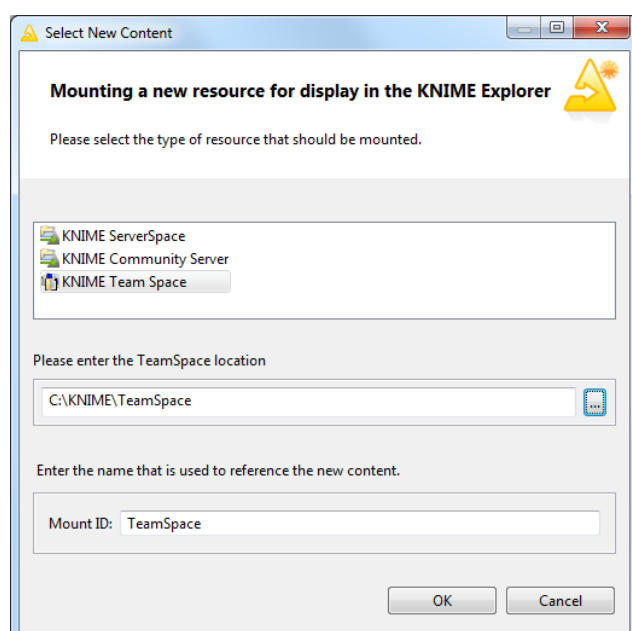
Select New Content

Mounting a new resource for display in the KNIME Explorer

Please select the type of resource that should be mounted.

KNIME ServerSpace
KNIME Community Server
KNIME Team Space

Please enter the TeamSpace location

C:\KNIME\TeamSpace

...

Enter the name that is used to reference the new content.

Mount ID: TeamSpace

OK

Cancel